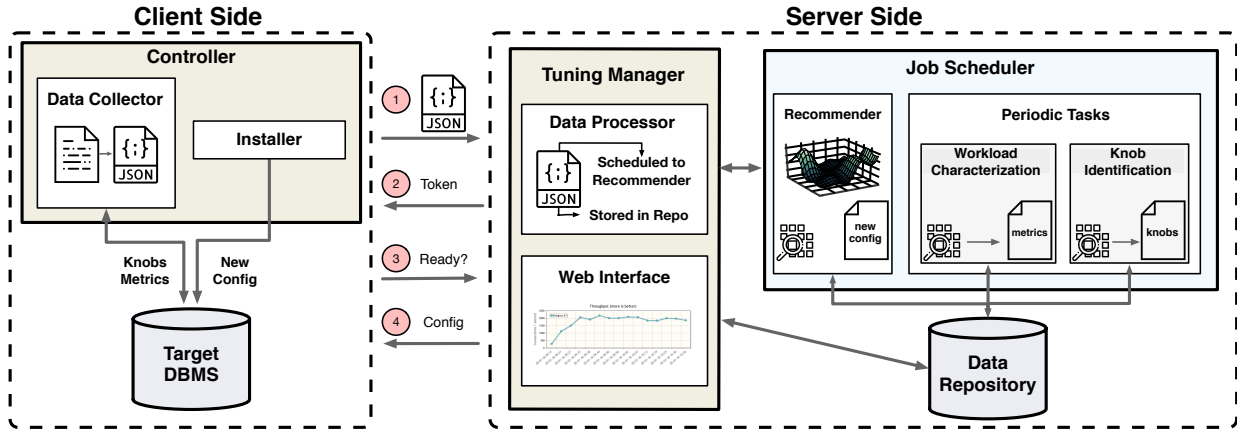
Client Side

Controller

Data Collector

{;}
JSON

Installer

Knobs
Metrics

New
Config

Target
DBMS

1
{;}
JSON

2 Token

3 Ready?

4 Config

Server Side

Tuning Manager

Data Processor

{;}
JSON
Scheduled to
Recommender
Stored in Repo

Web Interface

Throughput (more is better)

Job Scheduler

Recommender

new
config

Periodic Tasks

Workload
Characterization

metrics

Knob
Identification

knobs

Data
Repository